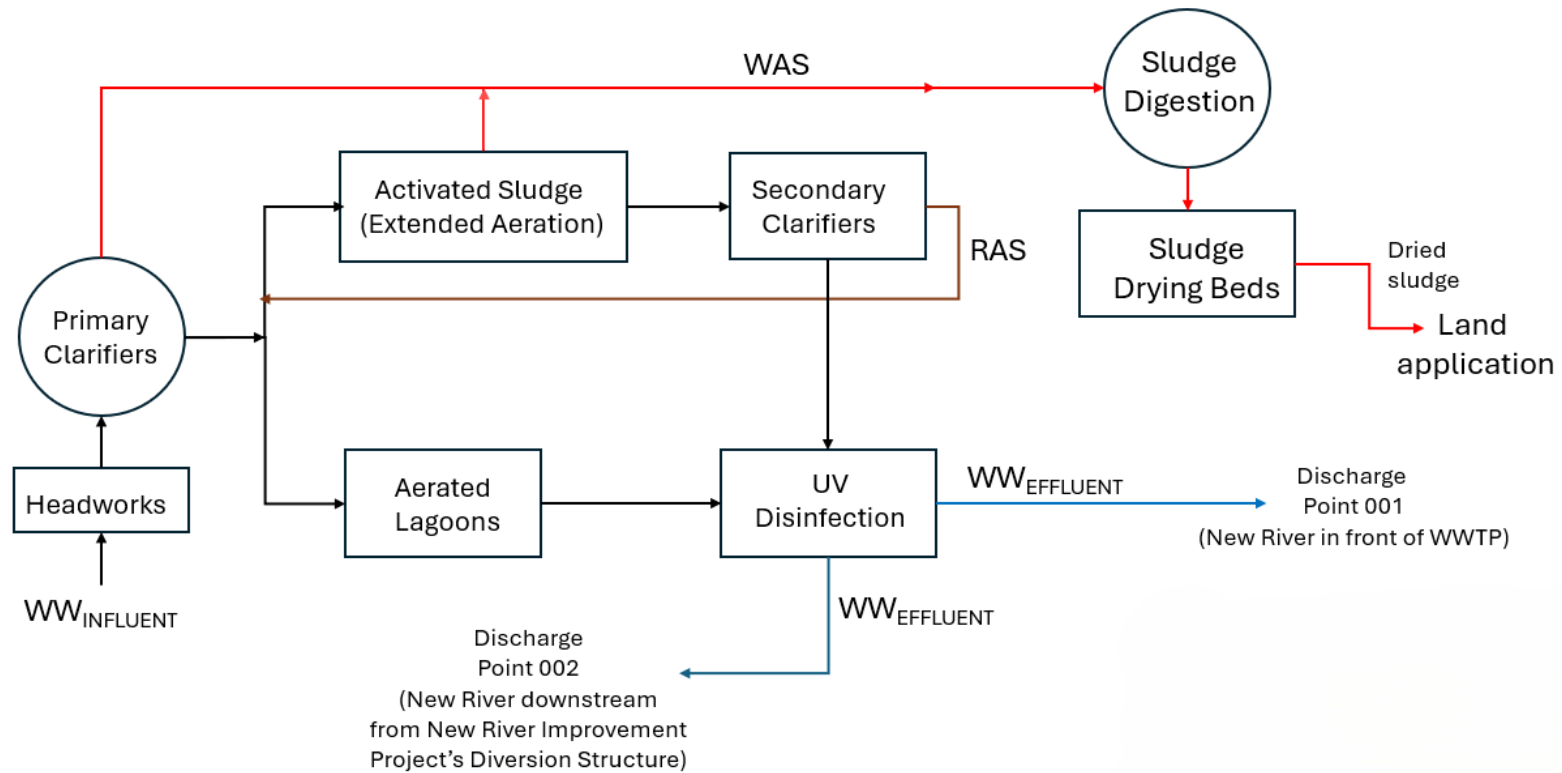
WAS

Sludge Digestion

Activated Sludge (Extended Aeration)

Secondary Clarifiers

RAS

Sludge Drying Beds

Dried sludge

Land application

Primary Clarifiers

Headworks

$WW_{INFLUENT}$

Aerated Lagoons

UV Disinfection

$WW_{EFFLUENT}$

Discharge Point 001 (New River in front of WWTP)

$WW_{EFFLUENT}$

Discharge Point 002 (New River downstream from New River Improvement Project's Diversion Structure)